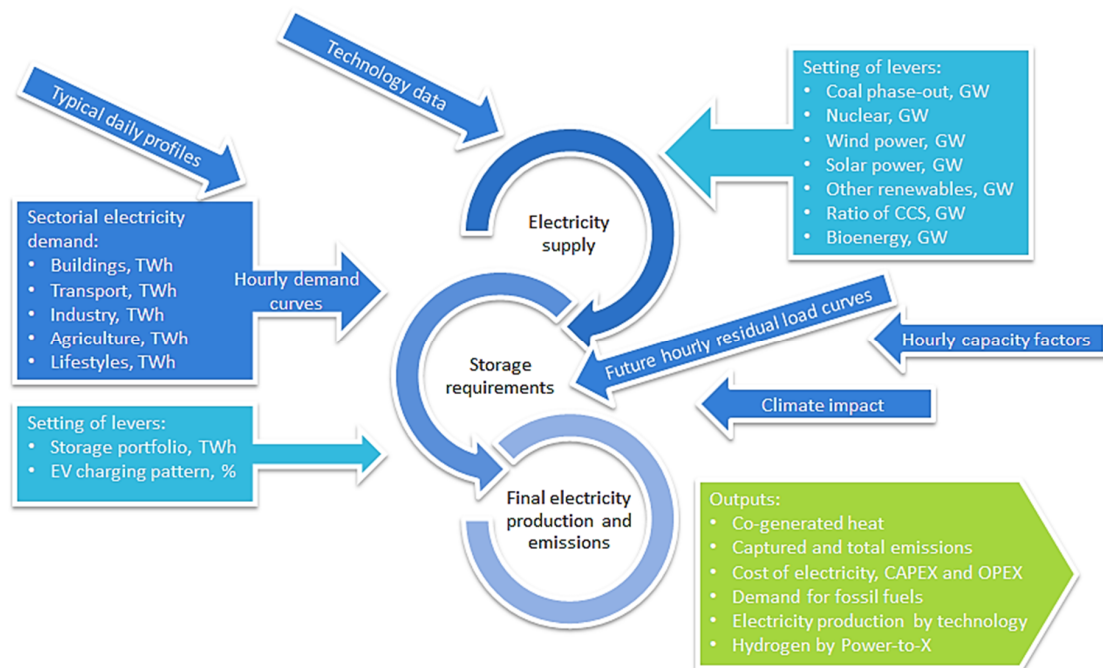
Technology data

Typical daily profiles

Setting of levers:
- Coal phase-out, GW
- Nuclear, GW
- Wind power, GW
- Solar power, GW
- Other renewables, GW
- Ratio of CCS, GW
- Bioenergy, GW

Electricity supply

Sectorial electricity demand:
- Buildings, TWh
- Transport, TWh
- Industry, TWh
- Agriculture, TWh
- Lifestyles, TWh

Hourly demand curves

Future hourly residual load curves

Hourly capacity factors

Storage requirements

Climate impact

Setting of levers:
- Storage portfolio, TWh
- EV charging pattern, %

Final electricity production and emissions

Outputs:
- Co-generated heat
- Captured and total emissions
- Cost of electricity, CAPEX and OPEX
- Demand for fossil fuels
- Electricity production by technology
- Hydrogen by Power-to-X